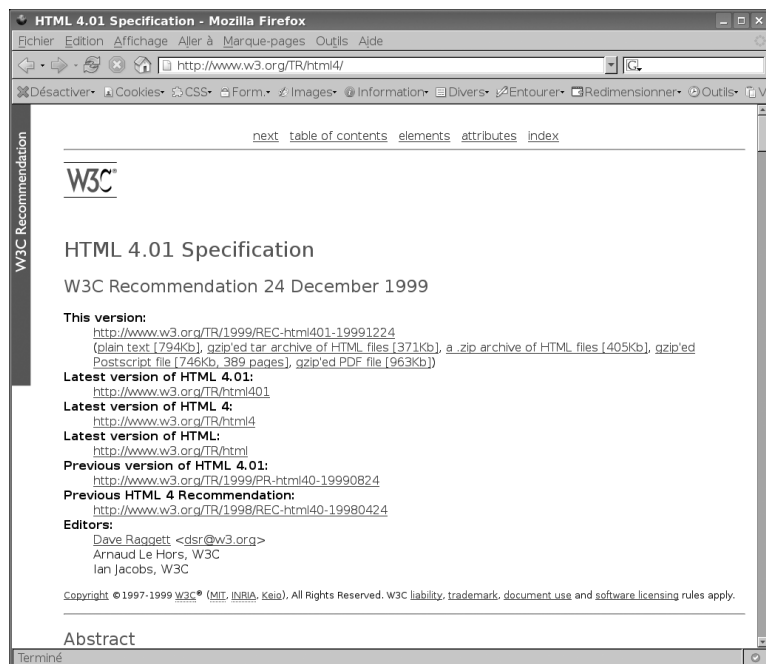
HTML 4.01 Specification - Mozilla Firefox

Fichier Edition Affichage Aller à Marque-pages Outils Aide

http://www.w3.org/TR/html4/

Désactiver Cookies CSS Form. Images Information Divers Entourer Redimensionner Outils V

W3C Recommendation

next table of contents elements attributes index

W3C®

HTML 4.01 Specification

W3C Recommendation 24 December 1999

This version:
http://www.w3.org/TR/1999/REC-html401-19991224
(plain text [794Kb], gzip'ed tar archive of HTML files [371Kb], a .zip archive of HTML files [405Kb], gzip'ed Postscript file [746Kb, 389 pages], gzip'ed PDF file [963Kb])
Latest version of HTML 4.01:
http://www.w3.org/TR/html401
Latest version of HTML 4:
http://www.w3.org/TR/html4
Latest version of HTML:
http://www.w3.org/TR/html
Previous version of HTML 4.01:
http://www.w3.org/TR/1999/PR-html40-19990824
Previous HTML 4 Recommendation:
http://www.w3.org/TR/1998/REC-html40-19980424
Editors:
Dave Raggett <dsr@w3.org>
Arnaud Le Hors, W3C
Ian Jacobs, W3C

Copyright © 1997-1999 W3C® (MIT, INRIA, Keio), All Rights Reserved. W3C liability, trademark, document use and software licensing rules apply.

Abstract

Terminé